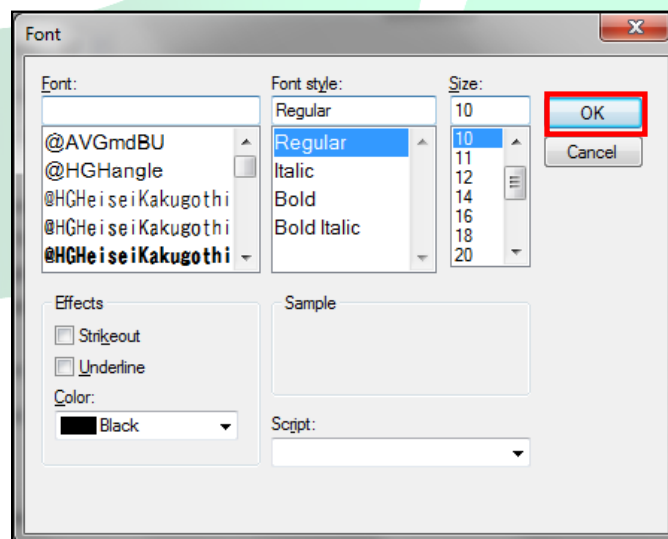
Font

x

Font:

@AVGmdBU
@HGHangle
@HGHeiseiKakugothi
@HGHeiseiKakugothi
@HGHeiseiKakugothi

Font style:

Regular

Regular
Italic
Bold
Bold Italic

Size:

10

10
11
12
14
16
18
20

OK

Cancel

Effects

Strikeout

Underline

Color:

Black

Sample

Script: